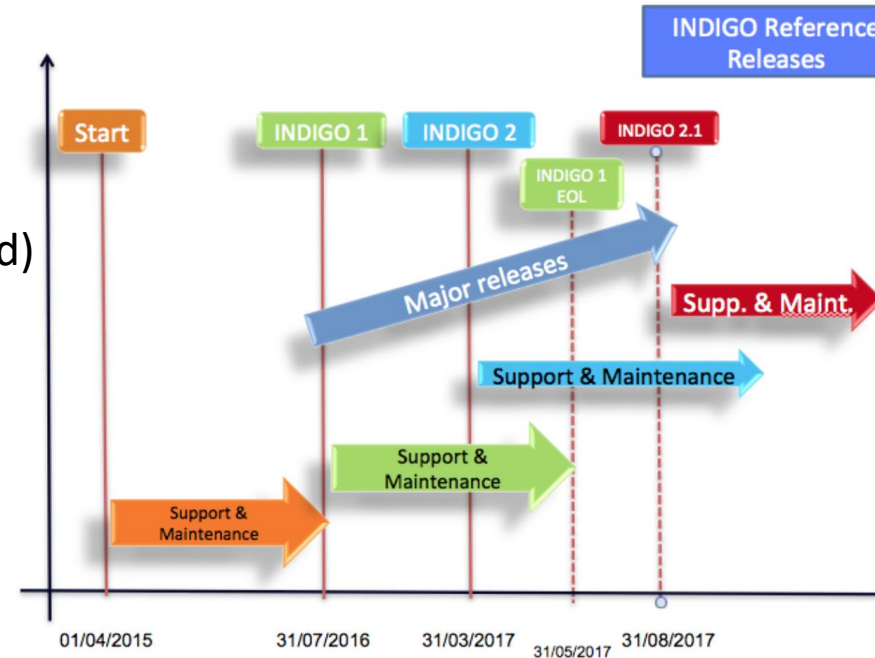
INDIGO Reference Releases

d)

Start

INDIGO 1

INDIGO 2

INDIGO 2.1

INDIGO 1 EOL

Major releases

Supp. & Maint.

Support & Maintenance

Support & Maintenance

Support & Maintenance

01/04/2015

31/07/2016

31/03/2017

31/05/2017

31/08/2017